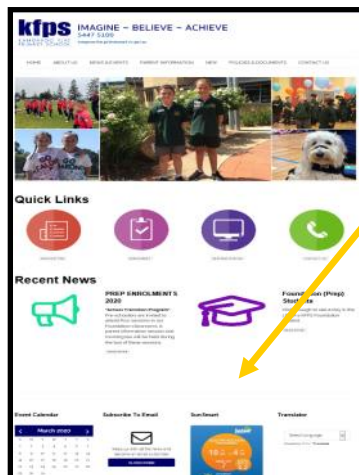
kfps IMAGINE – BELIEVE – ACHIEVE

5447 5100

HOME ABOUT US

Quick Links

Recent News

PREP ENROLMENTS 2020

Foundation (Prep) Students

Event Calendar

March 2020

Subscribe To Email

SunSmart

Translator